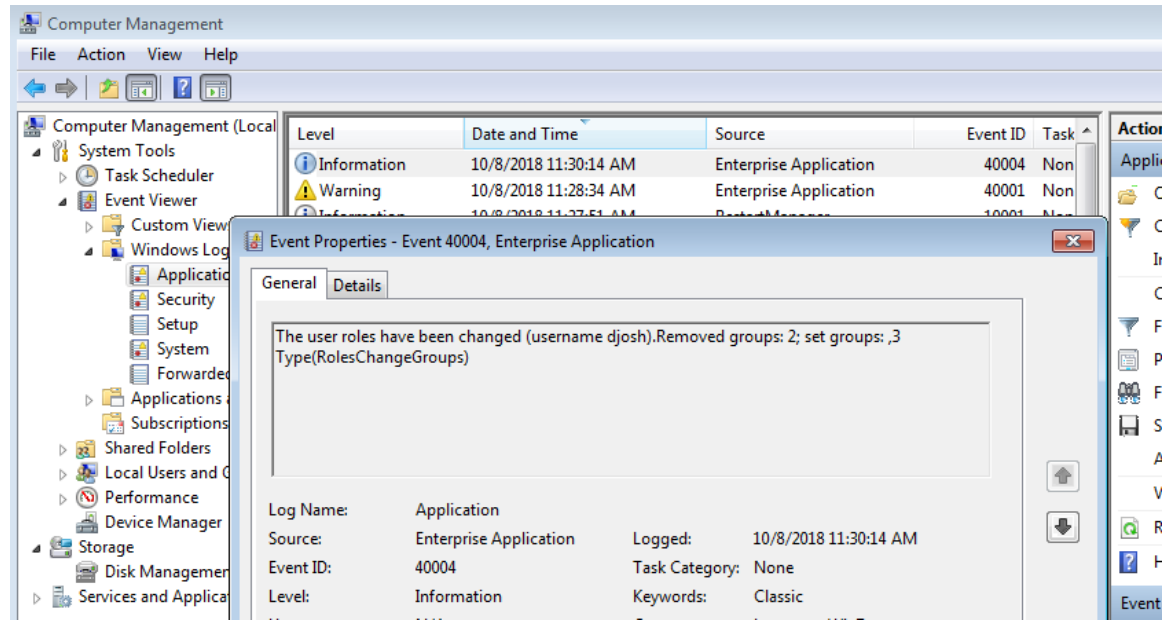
Computer Management

File Action View Help

Computer Management (Local
System Tools
Task Scheduler
Event Viewer
Custom View
Windows Log
Applicatio
Security
Setup
System
Forwarded
Applications a
Subscriptions
Shared Folders
Local Users and G
Performance
Device Manager
Storage
Disk Managemen
Services and Applica

| Level | Date and Time | Source | Event ID | Task |
|---|---|---|---|---|
| Information | 10/8/2018 11:30:14 AM | Enterprise Application | 40004 | Non |
| Warning | 10/8/2018 11:28:34 AM | Enterprise Application | 40001 | Non |
| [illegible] | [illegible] | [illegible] | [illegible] | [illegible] |

Actio
Applic
C
C
I
C
F
P
F
S
A
V
R
H
Event

Event Properties - Event 40004, Enterprise Application

General Details

The user roles have been changed (username djosh).Removed groups: 2; set groups: ,3 Type(RolesChangeGroups)

Log Name: Application
Source: Enterprise Application
Logged: 10/8/2018 11:30:14 AM
Event ID: 40004
Task Category: None
Level: Information
Keywords: Classic